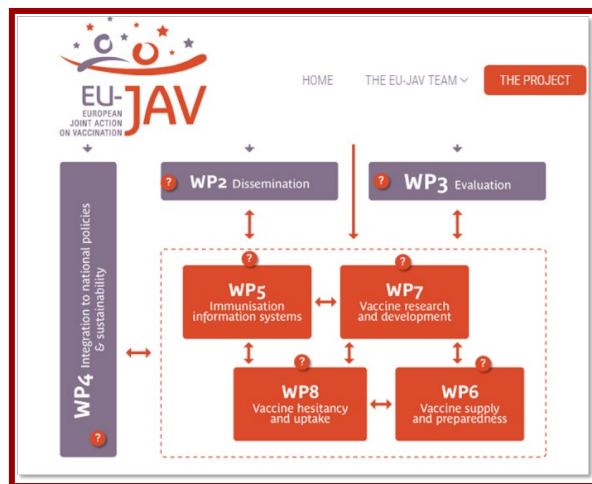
EU-JAV
EUROPEAN JOINT ACTION ON VACCINATION

HOME
THE EU-JAV TEAM
THE PROJECT

? WP2 Dissemination

? WP3 Evaluation

WP4 Integration to national policies & sustainability ?

? WP5 Immunisation information systems

? WP7 Vaccine research and development

? WP8 Vaccine hesitancy and uptake

? WP6 Vaccine supply and preparedness